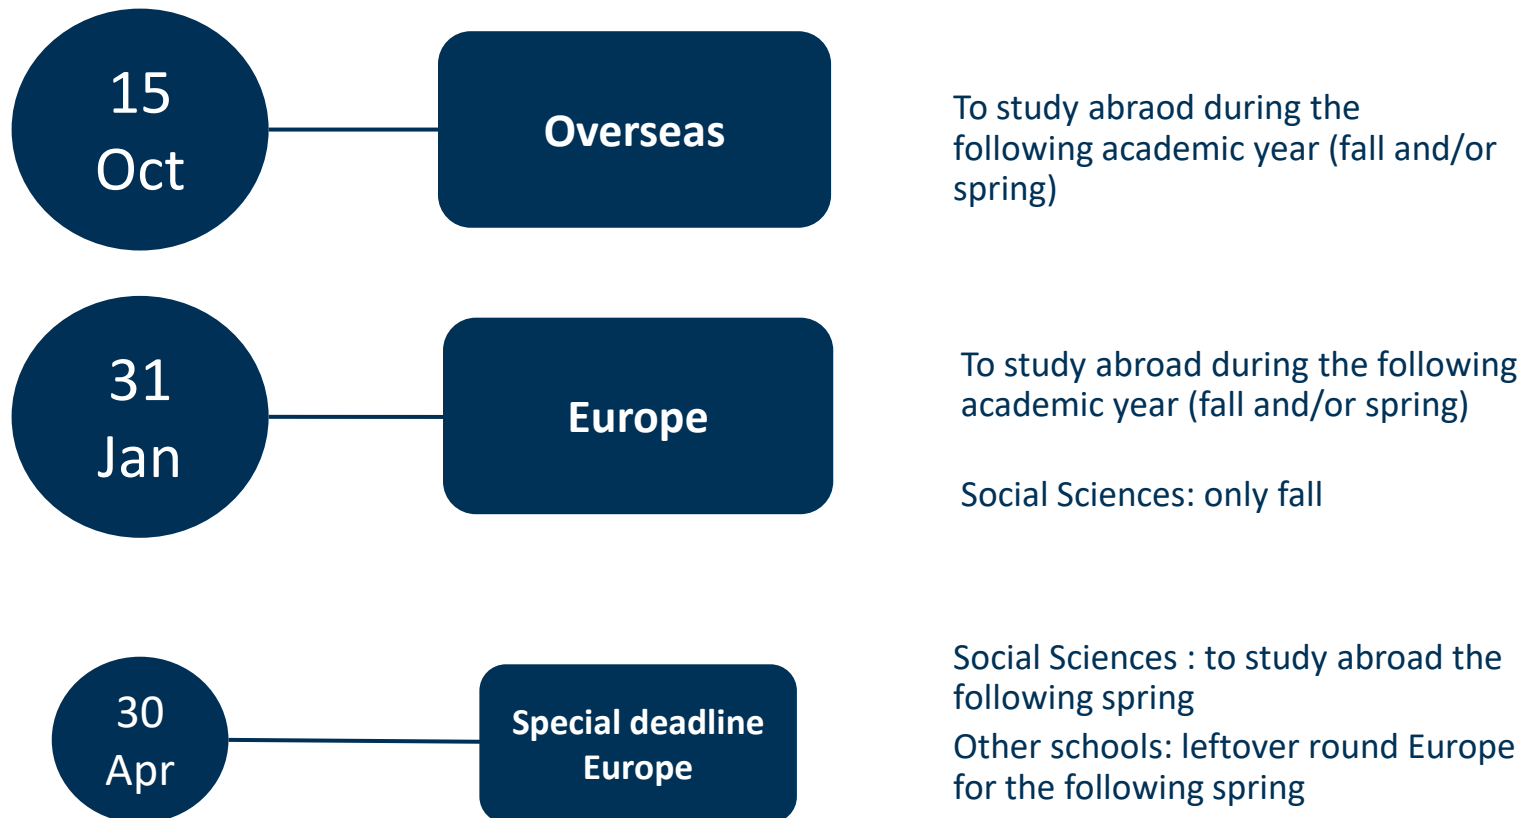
15
Oct

Overseas

To study abraod during the following academic year (fall and/or spring)

31
Jan

Europe

To study abroad during the following academic year (fall and/or spring)

Social Sciences: only fall

30
Apr

Special deadline Europe

Social Sciences : to study abroad the following spring

Other schools: leftover round Europe for the following spring